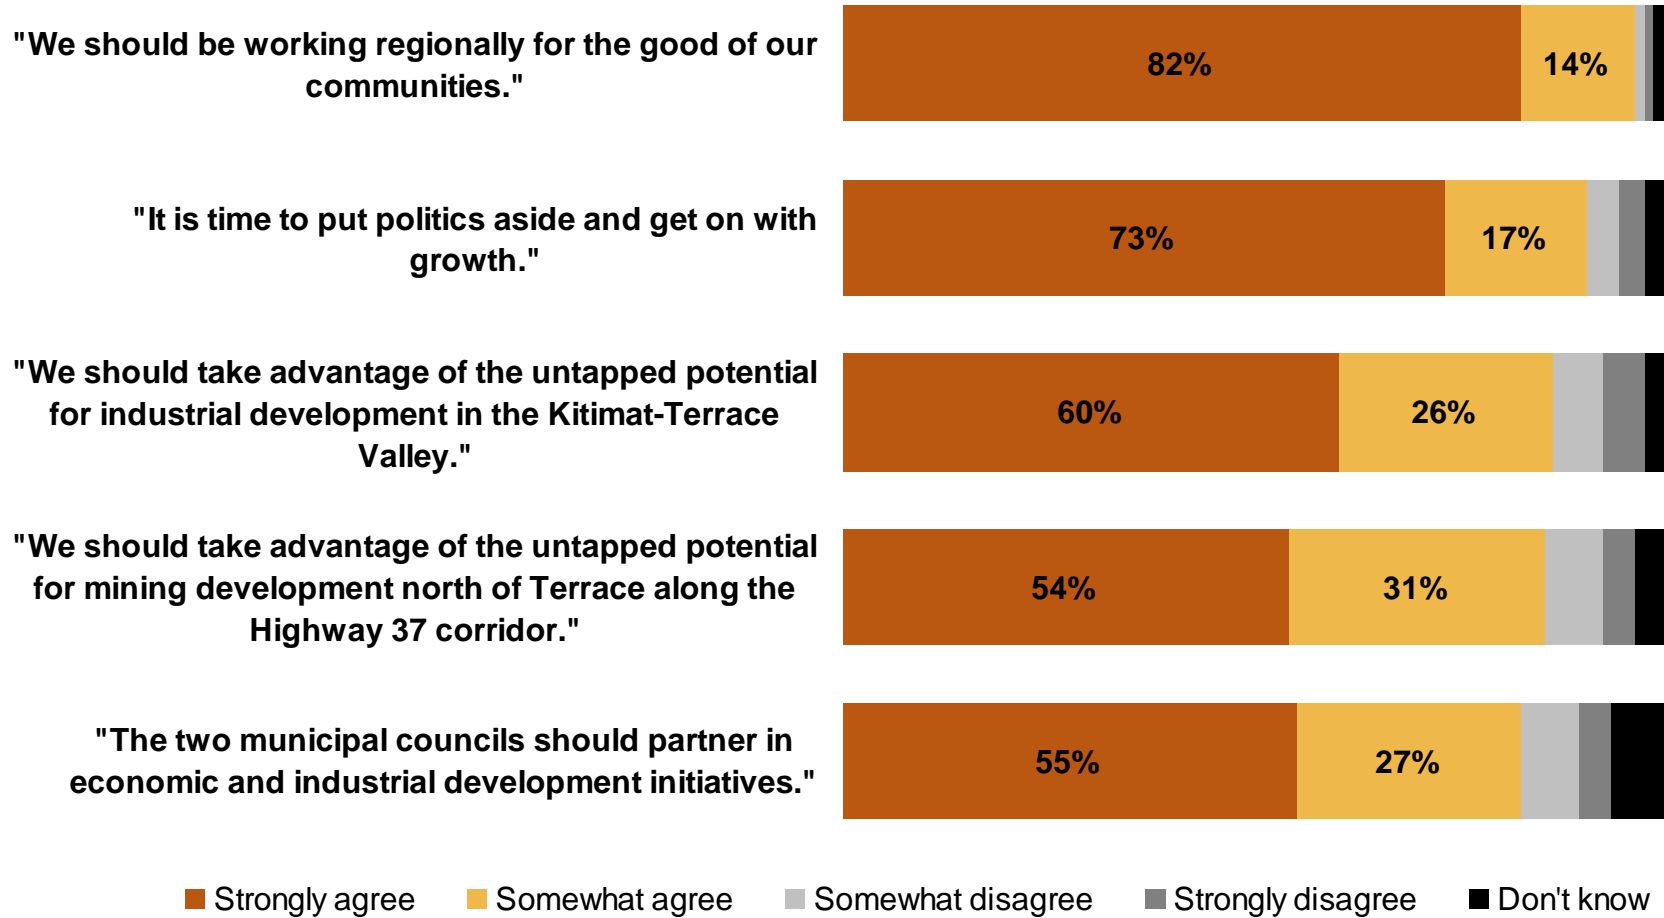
"We should be working regionally for the good of our communities."

82%
14%

"It is time to put politics aside and get on with growth."

73%
17%

"We should take advantage of the untapped potential for industrial development in the Kitimat-Terrace Valley."

60%
26%

"We should take advantage of the untapped potential for mining development north of Terrace along the Highway 37 corridor."

54%
31%

"The two municipal councils should partner in economic and industrial development initiatives."

55%
27%

Strongly agree
Somewhat agree
Somewhat disagree
Strongly disagree
Don't know